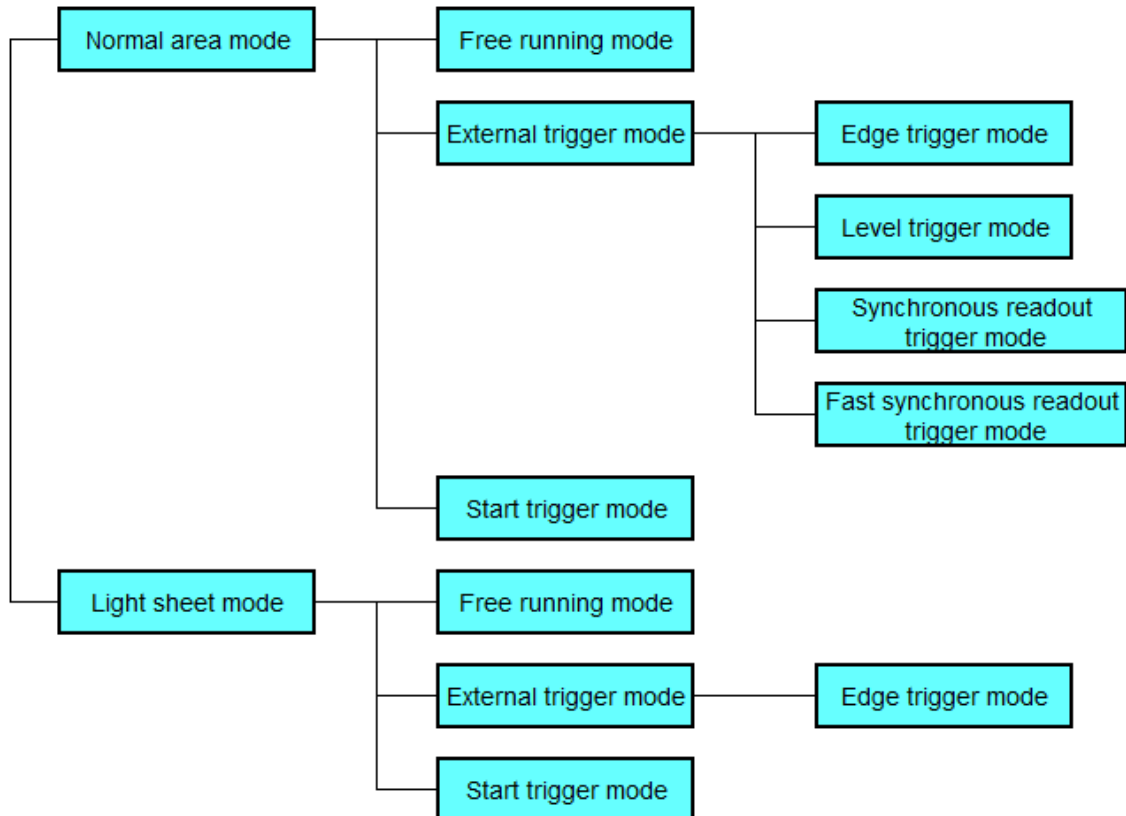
Normal area mode

Free running mode

External trigger mode

Edge trigger mode

Level trigger mode

Synchronous readout trigger mode

Fast synchronous readout trigger mode

Start trigger mode

Light sheet mode

Free running mode

External trigger mode

Edge trigger mode

Start trigger mode